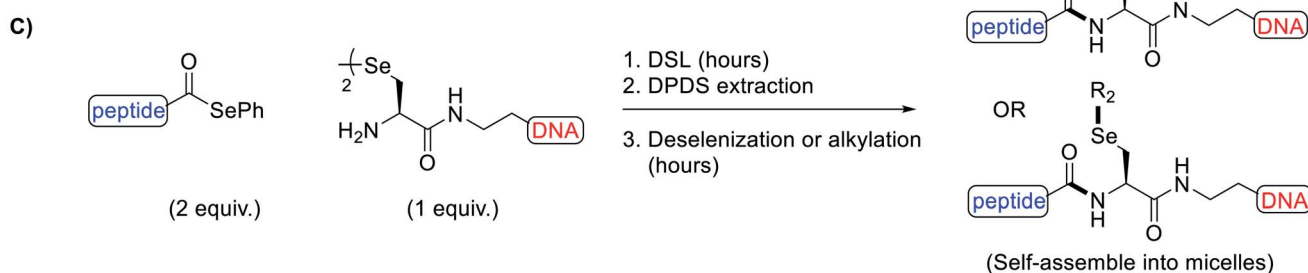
C)

peptide O SePh

(2 equiv.)

2 Se H$_2$N H N O DNA

(1 equiv.)

1. DSL (hours)
2. DPDS extraction
3. Deselenization or alkylation (hours)

peptide H N O N DNA

OR

R$_2$ Se O peptide N H H N O DNA

(Self-assemble into micelles)